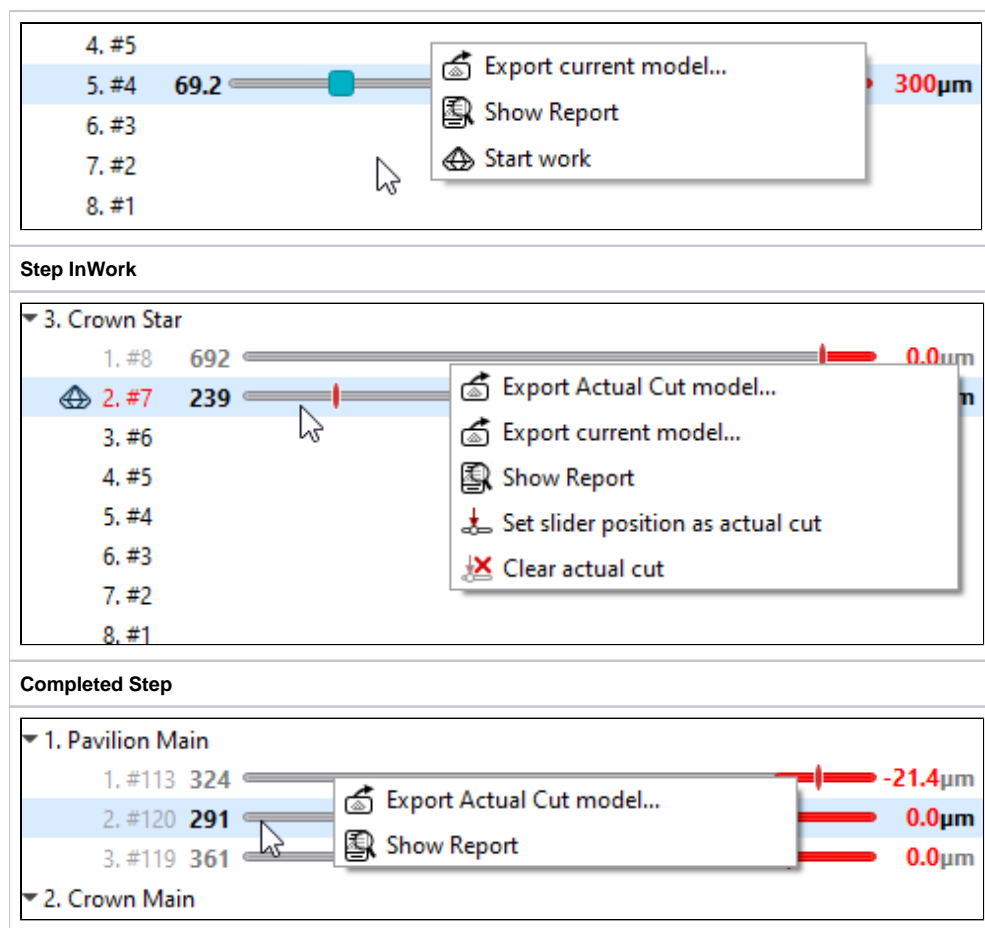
4. #5
5. #4 69.2 300µm
6. #3
7. #2
8. #1

Export current model...
Show Report
Start work

**Step InWork**

3. Crown Star
1. #8 692 0.0µm
2. #7 239 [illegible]m
3. #6
4. #5
5. #4
6. #3
7. #2
8. #1

Export Actual Cut model...
Export current model...
Show Report
Set slider position as actual cut
Clear actual cut

**Completed Step**

1. Pavilion Main
1. #113 324 -21.4µm
2. #120 291 0.0µm
3. #119 361 0.0µm
2. Crown Main

Export Actual Cut model...
Show Report